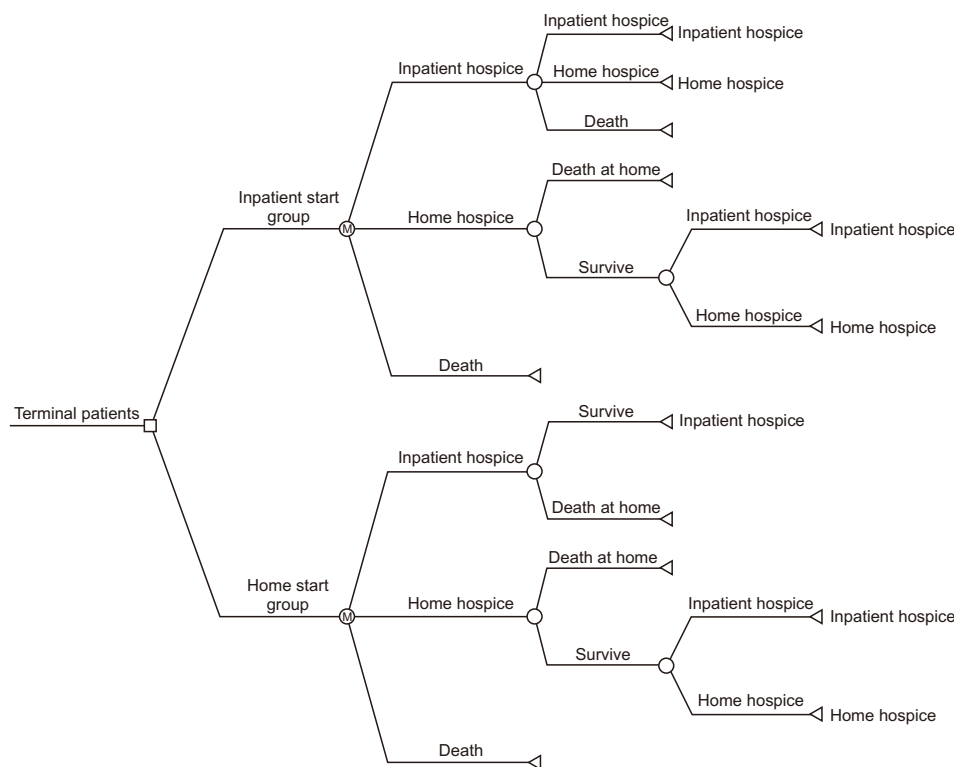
Terminal patients

Inpatient start group

M

Inpatient hospice

Inpatient hospice

Inpatient hospice

Home hospice

Home hospice

Death

Home hospice

Death at home

Survive

Inpatient hospice

Inpatient hospice

Home hospice

Home hospice

Death

Home start group

M

Inpatient hospice

Survive

Inpatient hospice

Death at home

Home hospice

Death at home

Survive

Inpatient hospice

Inpatient hospice

Home hospice

Home hospice

Death